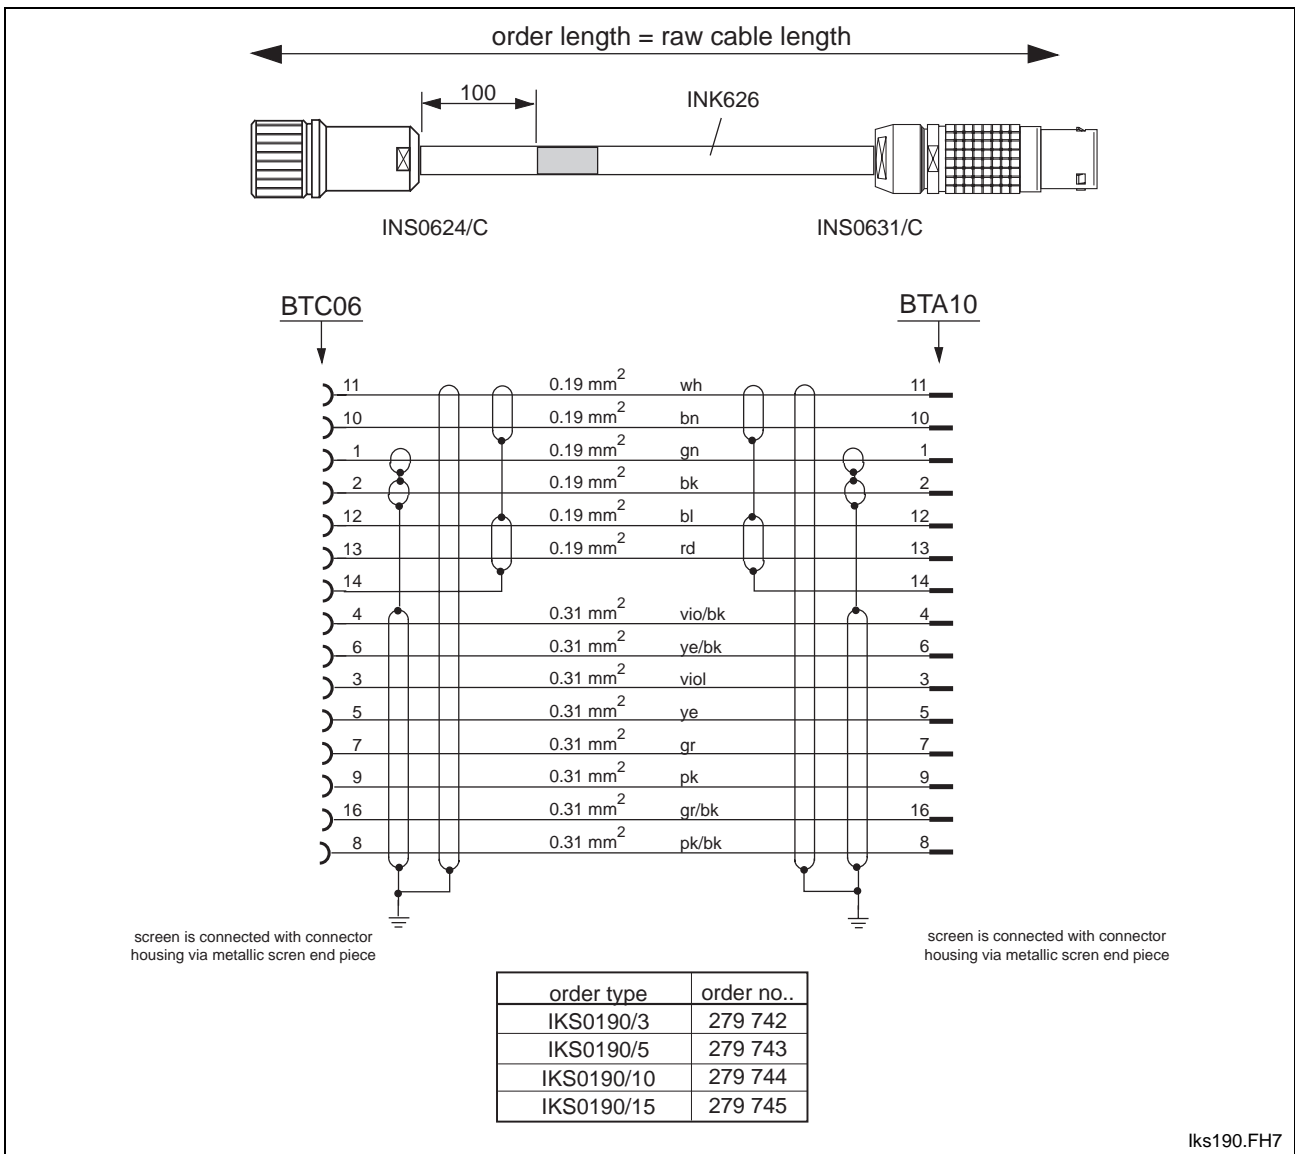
order length = raw cable length

100

INK626

INS0624/C

INS0631/C

BTC06

BTA10

| | | | |
|---|---|---|---|
| 11 | $0.19\ mm^2$ | wh | 11 |
| 10 | $0.19\ mm^2$ | bn | 10 |
| 1 | $0.19\ mm^2$ | gn | 1 |
| 2 | $0.19\ mm^2$ | bk | 2 |
| 12 | $0.19\ mm^2$ | bl | 12 |
| 13 | $0.19\ mm^2$ | rd | 13 |
| 14 | | | 14 |
| 4 | $0.31\ mm^2$ | vio/bk | 4 |
| 6 | $0.31\ mm^2$ | ye/bk | 6 |
| 3 | $0.31\ mm^2$ | viol | 3 |
| 5 | $0.31\ mm^2$ | ye | 5 |
| 7 | $0.31\ mm^2$ | gr | 7 |
| 9 | $0.31\ mm^2$ | pk | 9 |
| 16 | $0.31\ mm^2$ | gr/bk | 16 |
| 8 | $0.31\ mm^2$ | pk/bk | 8 |

screen is connected with connector housing via metallic scren end piece

screen is connected with connector housing via metallic scren end piece

| order type | order no.. |
|---|---|
| IKS0190/3 | 279 742 |
| IKS0190/5 | 279 743 |
| IKS0190/10 | 279 744 |
| IKS0190/15 | 279 745 |

Iks190.FH7